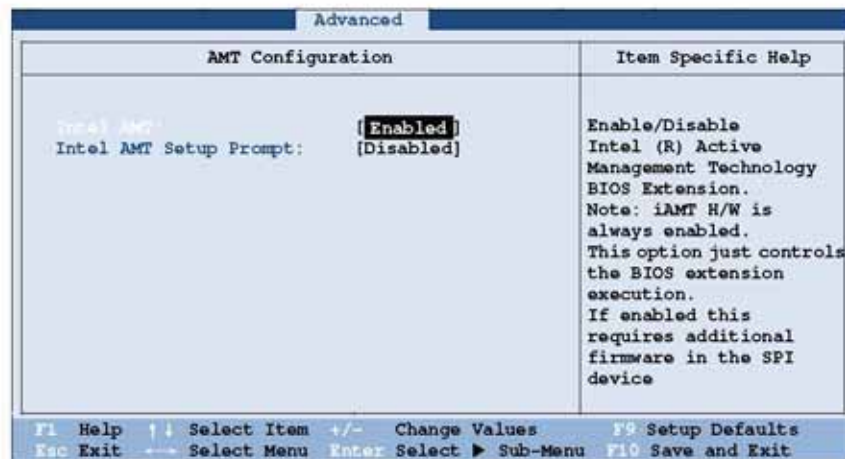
Advanced

AMT Configuration

Item Specific Help

Intel AMT [Enabled]
Intel AMT Setup Prompt: [Disabled]

Enable/Disable Intel (R) Active Management Technology BIOS Extension.
Note: iAMT H/W is always enabled.
This option just controls the BIOS extension execution.
If enabled this requires additional firmware in the SPI device

F1 Help ↑↓ Select Item +/- Change Values F9 Setup Defaults
Esc Exit ←→ Select Menu Enter Select ▶ Sub-Menu F10 Save and Exit